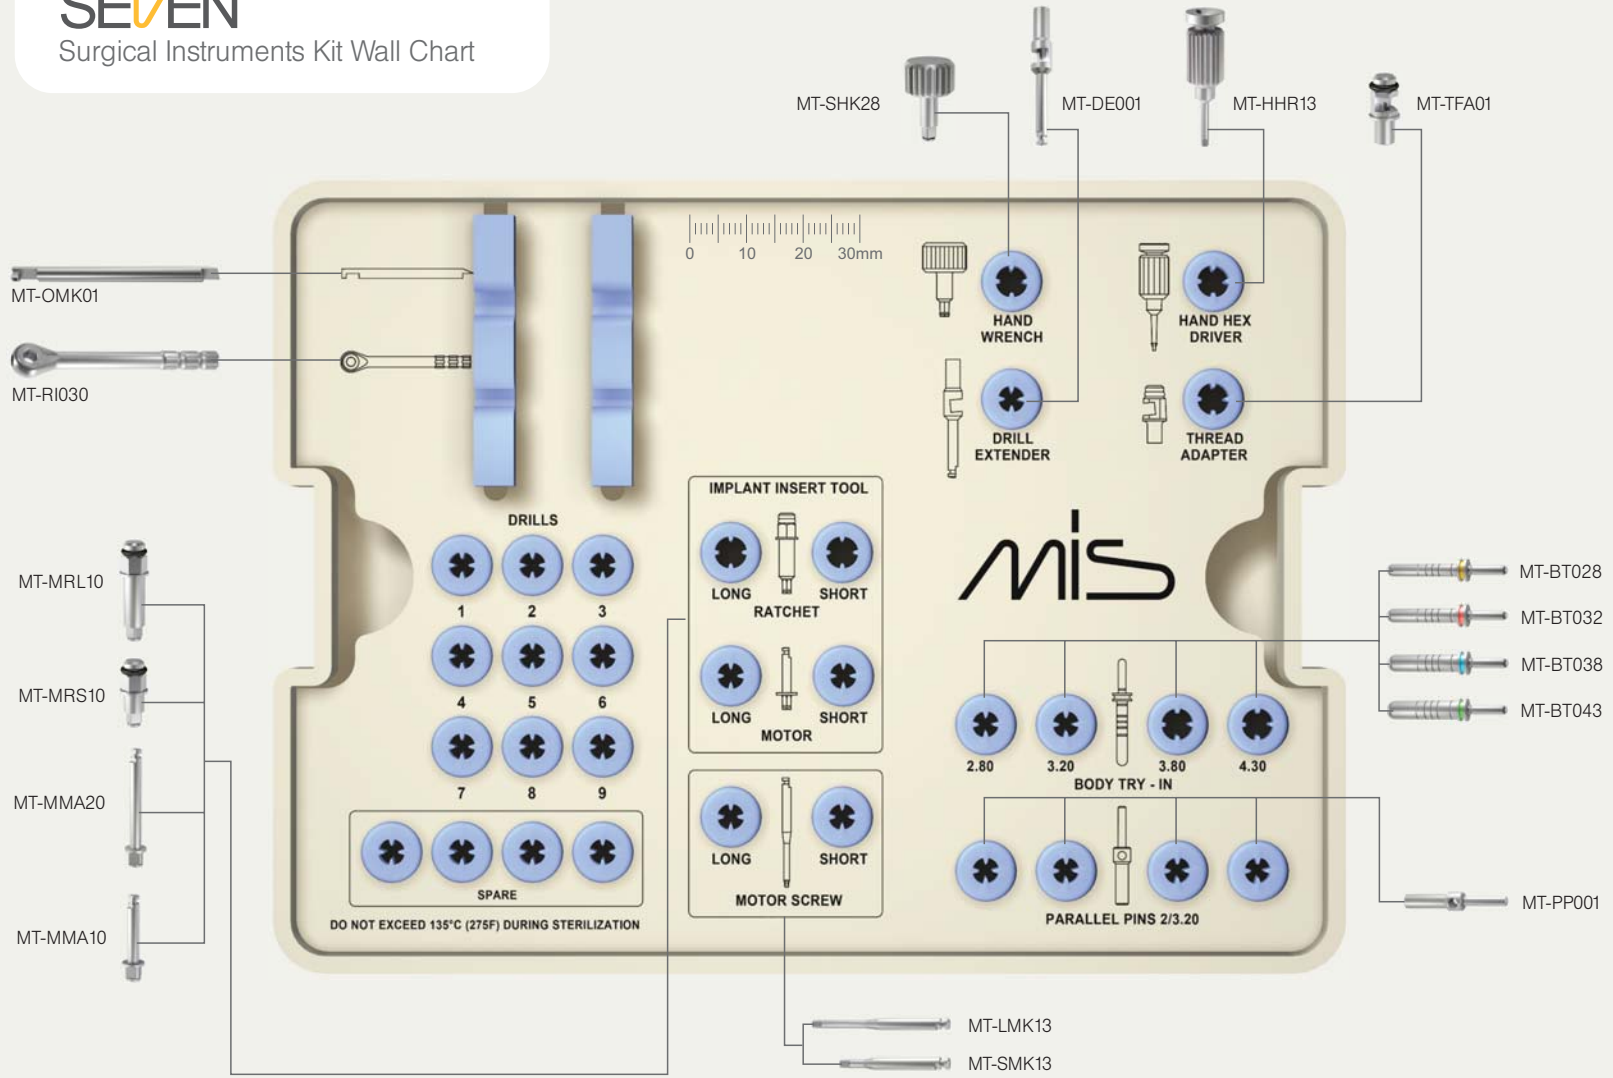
SEVEN
Surgical Instruments Kit Wall Chart

MT-SHK28
MT-DE001
MT-HHR13
MT-TFA01

MT-OMK01
MT-RI030

0 10 20 30mm

HAND WRENCH
HAND HEX DRIVER
DRILL EXTENDER
THREAD ADAPTER

DRILLS
1 2 3
4 5 6
7 8 9
SPARE
DO NOT EXCEED 135°C (275F) DURING STERILIZATION

IMPLANT INSERT TOOL
LONG SHORT
RATCHET
LONG SHORT
MOTOR

LONG SHORT
MOTOR SCREW

mis

2.80 3.20 3.80 4.30
BODY TRY - IN

PARALLEL PINS 2/3.20

MT-MRL10
MT-MRS10
MT-MMA20
MT-MMA10

MT-BT028
MT-BT032
MT-BT038
MT-BT043
MT-PP001

MT-LMK13
MT-SMK13